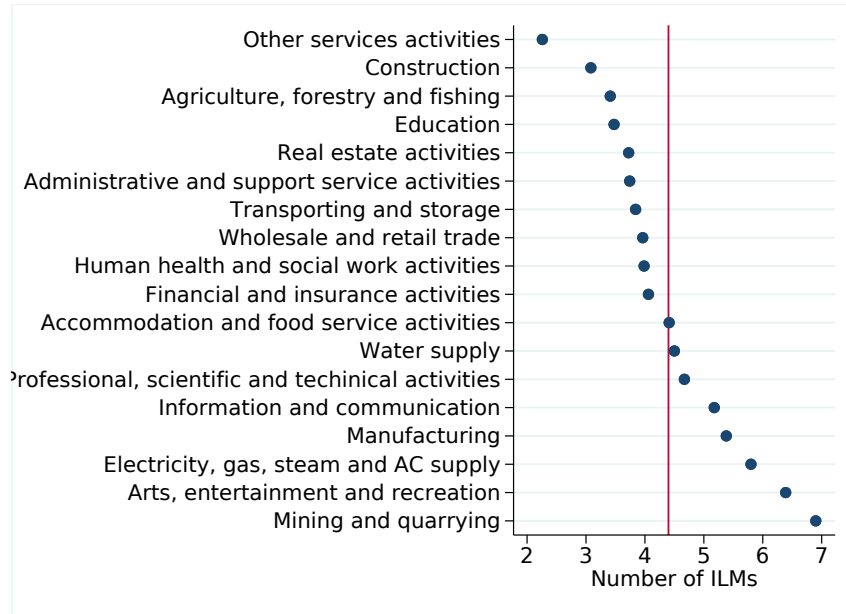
Other services activities
Construction
Agriculture, forestry and fishing
Education
Real estate activities
Administrative and support service activities
Transporting and storage
Wholesale and retail trade
Human health and social work activities
Financial and insurance activities
Accommodation and food service activities
Water supply
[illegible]rofessional, scientific and techinical activities
Information and communication
Manufacturing
Electricity, gas, steam and AC supply
Arts, entertainment and recreation
Mining and quarrying

2 3 4 5 6 7
Number of ILMs